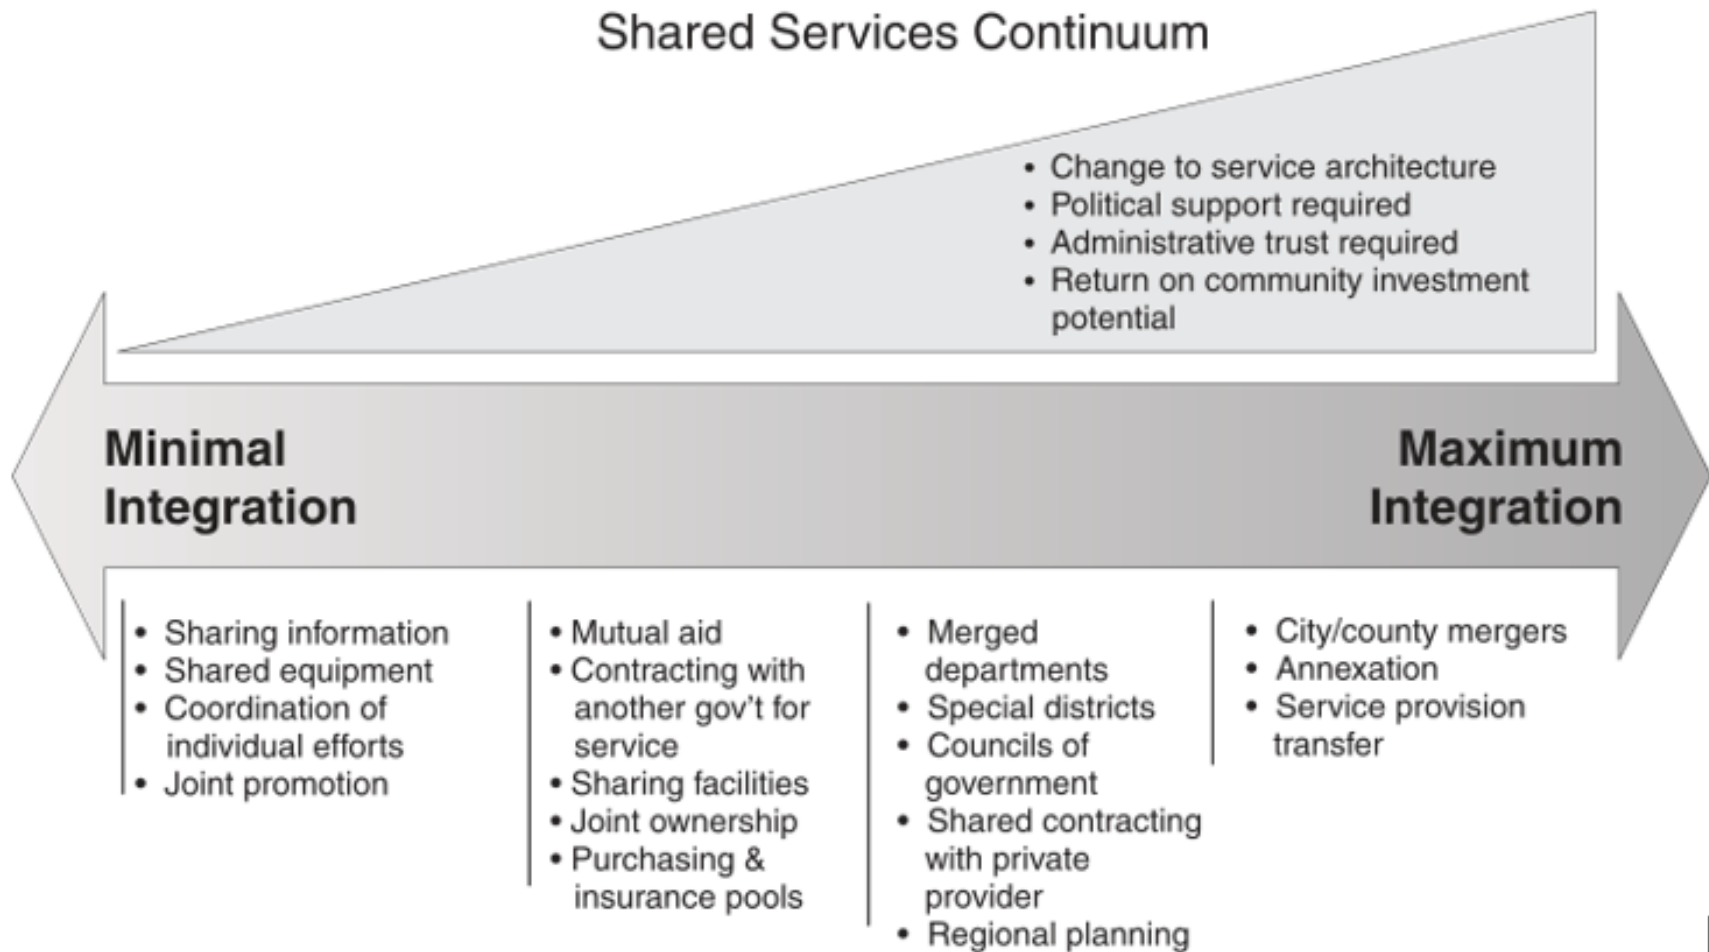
Shared Services Continuum

- Change to service architecture
- Political support required
- Administrative trust required
- Return on community investment potential

Minimal Integration

Maximum Integration

- Sharing information
- Shared equipment
- Coordination of individual efforts
- Joint promotion

- Mutual aid
- Contracting with another gov't for service
- Sharing facilities
- Joint ownership
- Purchasing & insurance pools

- Merged departments
- Special districts
- Councils of government
- Shared contracting with private provider
- Regional planning

- City/county mergers
- Annexation
- Service provision transfer